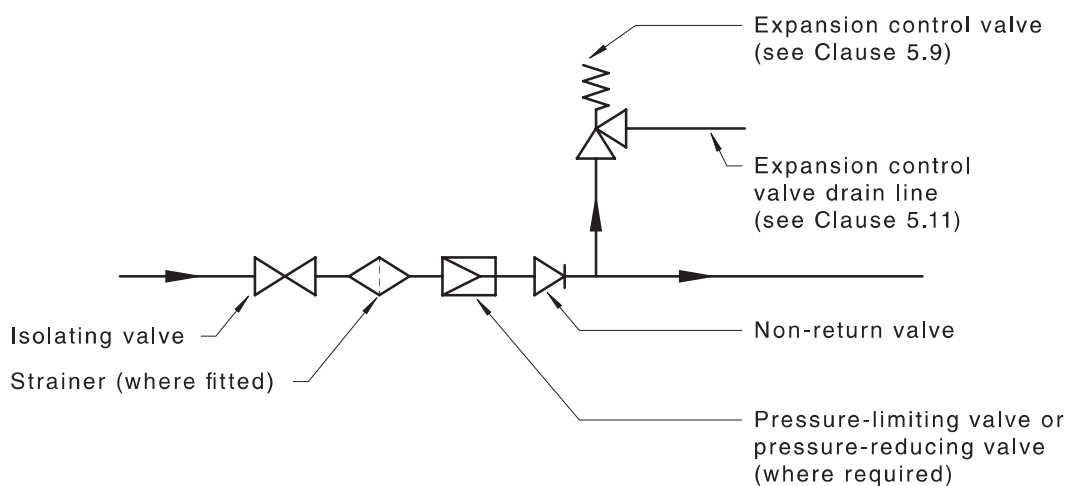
Expansion control valve (see Clause 5.9)

Expansion control valve drain line (see Clause 5.11)

Isolating valve

Non-return valve

Strainer (where fitted)

Pressure-limiting valve or pressure-reducing valve (where required)